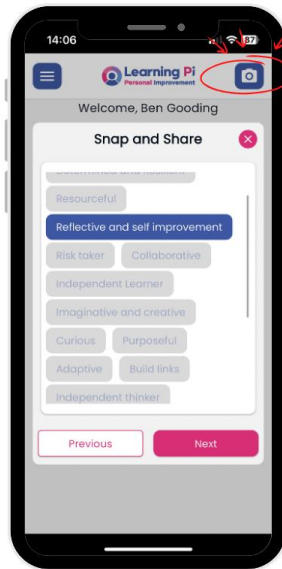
14:06

87

Learning Pi
Personal Improvement

Welcome, Ben Gooding

Snap and Share

Determined and resilient

Resourceful

Reflective and self improvement

Risk taker

Collaborative

Independent Learner

Imaginative and creative

Curious

Purposeful

Adaptive

Build links

Independent thinker

Previous

Next